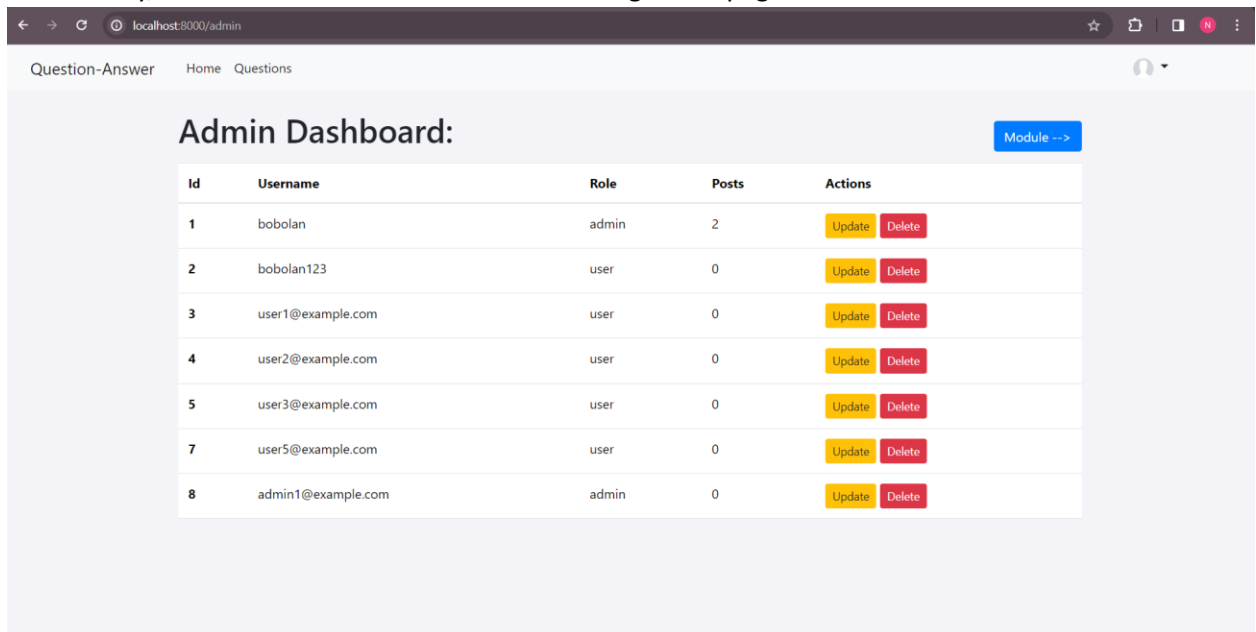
localhost:8000/admin

N

Question-Answer Home Questions

Admin Dashboard:

Module -->

| Id | Username | Role | Posts | Actions |
|---|---|---|---|---|
| 1 | bobolan | admin | 2 | Update Delete |
| 2 | bobolan123 | user | 0 | Update Delete |
| 3 | user1@example.com | user | 0 | Update Delete |
| 4 | user2@example.com | user | 0 | Update Delete |
| 5 | user3@example.com | user | 0 | Update Delete |
| 7 | user5@example.com | user | 0 | Update Delete |
| 8 | admin1@example.com | admin | 0 | Update Delete |